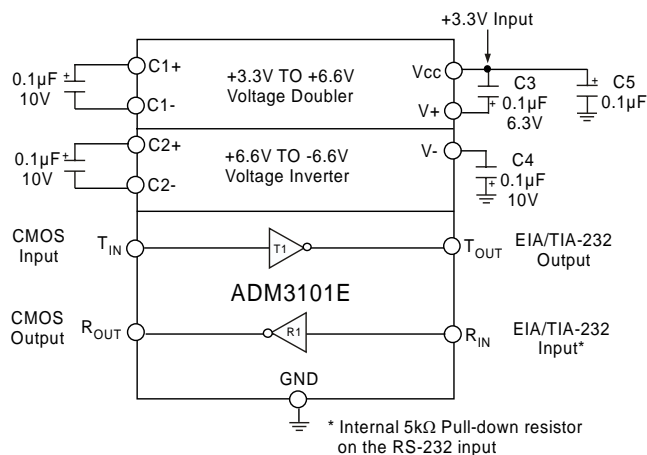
+3.3V Input

0.1µF 10V

C1+

C1-

+3.3V TO +6.6V Voltage Doubler

Vcc

V+

C3 0.1µF 6.3V

C5 0.1µF

0.1µF 10V

C2+

C2-

+6.6V TO -6.6V Voltage Inverter

V-

C4 0.1µF 10V

CMOS Input

$T_{IN}$

T1

$T_{OUT}$

EIA/TIA-232 Output

ADM3101E

CMOS Output

$R_{OUT}$

R1

$R_{IN}$

EIA/TIA-232 Input*

GND

* Internal 5kΩ Pull-down resistor on the RS-232 input